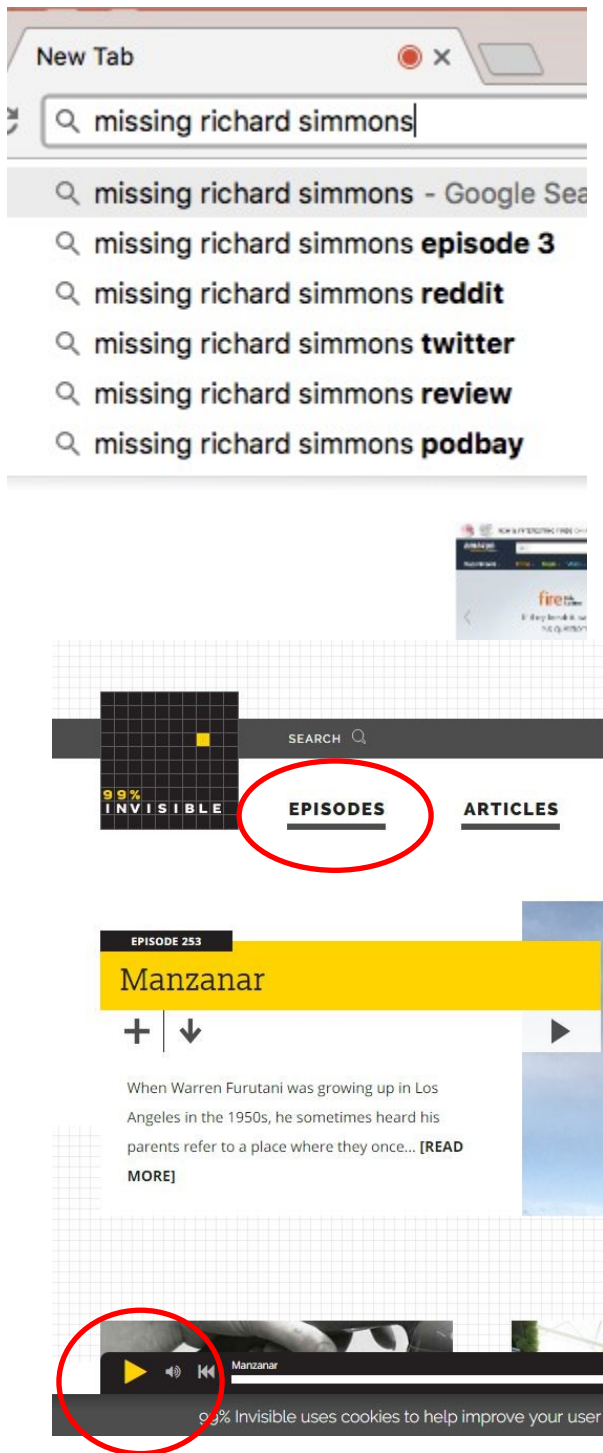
New Tab

missing richard simmons

missing richard simmons - Google Sea

missing richard simmons **episode 3**

missing richard simmons **reddit**

missing richard simmons **twitter**

missing richard simmons **review**

missing richard simmons **podbay**

fire

99% INVISIBLE

SEARCH

EPISODES

ARTICLES

EPISODE 253

Manzanar

When Warren Furutani was growing up in Los Angeles in the 1950s, he sometimes heard his parents refer to a place where they once... [READ MORE]

Manzanar

99% Invisible uses cookies to help improve your user